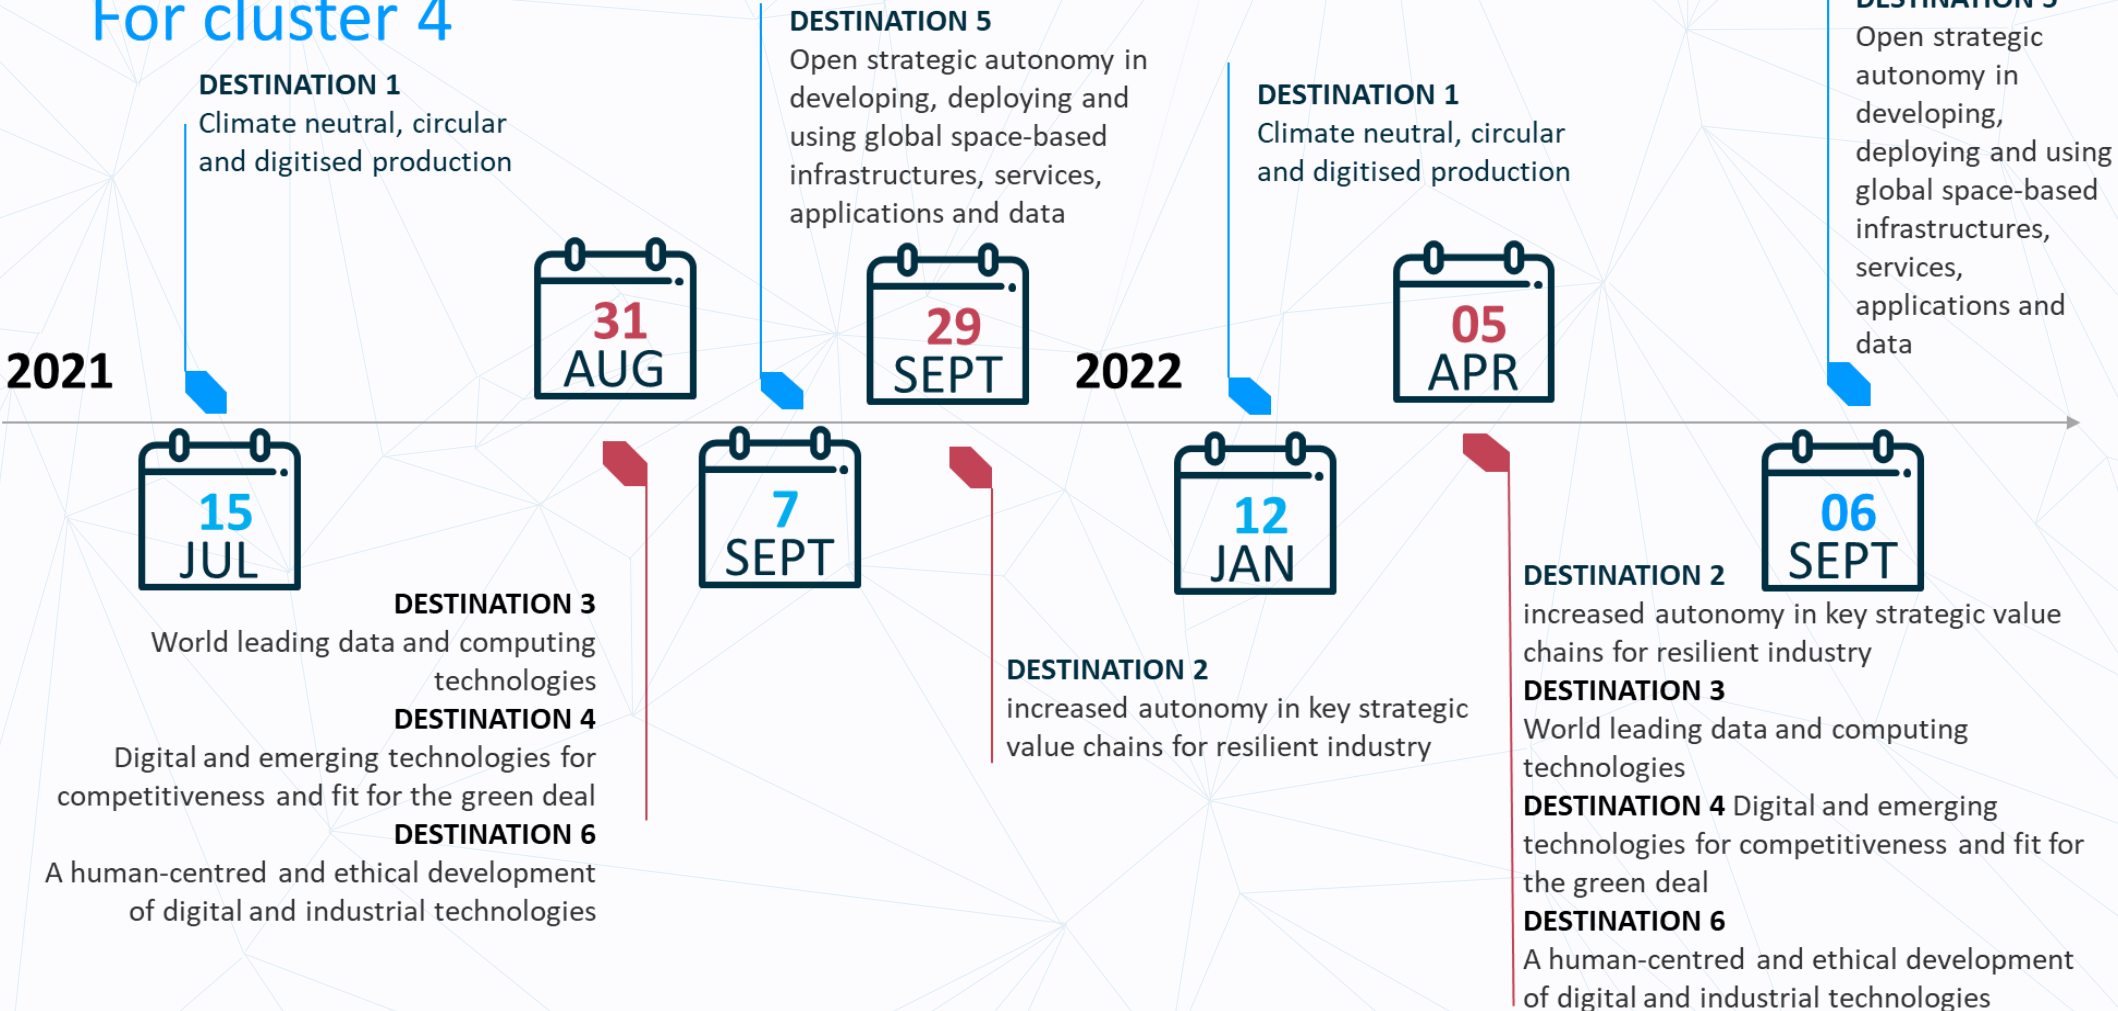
For cluster 4

DESTINATION 1
Climate neutral, circular and digitised production

DESTINATION 5
Open strategic autonomy in developing, deploying and using global space-based infrastructures, services, applications and data

DESTINATION 1
Climate neutral, circular and digitised production

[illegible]
Open strategic autonomy in developing, deploying and using global space-based infrastructures, services, applications and data

2021

31
AUG

29
SEPT

2022

05
APR

15
JUL

7
SEPT

12
JAN

06
SEPT

DESTINATION 3
World leading data and computing technologies
DESTINATION 4
Digital and emerging technologies for competitiveness and fit for the green deal
DESTINATION 6
A human-centred and ethical development of digital and industrial technologies

DESTINATION 2
increased autonomy in key strategic value chains for resilient industry

DESTINATION 2
increased autonomy in key strategic value chains for resilient industry
DESTINATION 3
World leading data and computing technologies
DESTINATION 4 Digital and emerging technologies for competitiveness and fit for the green deal
DESTINATION 6
A human-centred and ethical development of digital and industrial technologies